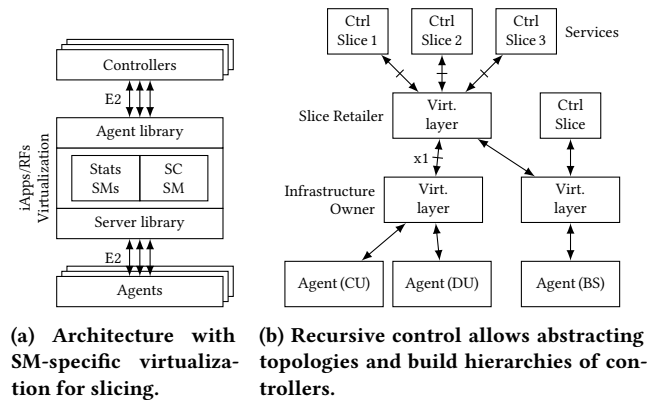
Controllers

E2

Agent library

Stats SMs

SC SM

Server library

iApps/RFs Virtualization

E2

Agents

Ctrl Slice 1

Ctrl Slice 2

Ctrl Slice 3

Services

Slice Retailer

Virt. layer

Ctrl Slice

x1

Infrastructure Owner

Virt. layer

Virt. layer

Agent (CU)

Agent (DU)

Agent (BS)

(a) Architecture with SM-specific virtualization for slicing.

(b) Recursive control allows abstracting topologies and build hierarchies of controllers.